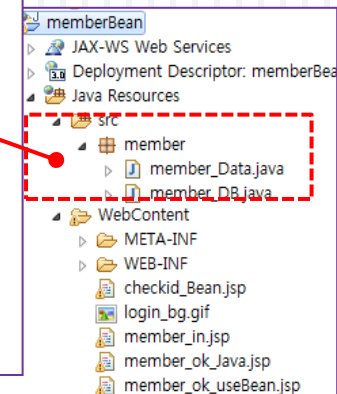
memberBean
JAX-WS Web Services
Deployment Descriptor: memberBea
Java Resources
src
member
member_Data.java
member_DB.java
WebContent
META-INF
WEB-INF
checkid_Bean.jsp
login_bg.gif
member_in.jsp
member_ok_Java.jsp
member_ok_useBean.jsp